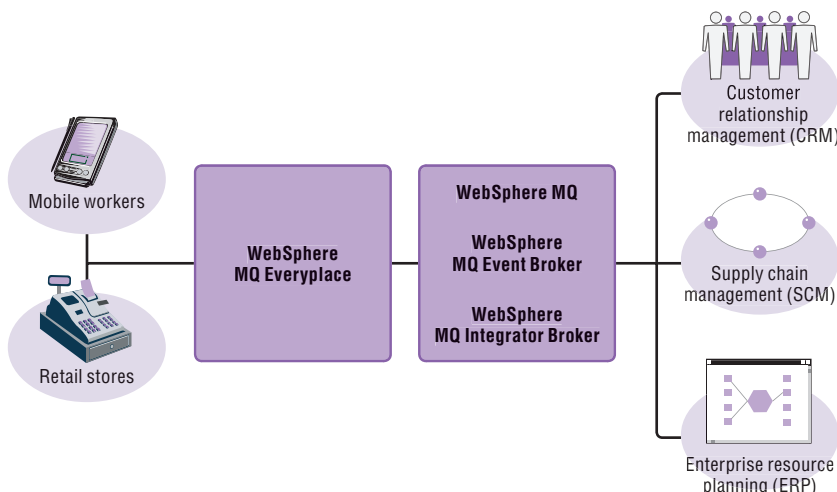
Mobile workers

Retail stores

WebSphere MQ Everyplace

WebSphere MQ

WebSphere MQ Event Broker

WebSphere MQ Integrator Broker

Customer relationship management (CRM)

Supply chain management (SCM)

Enterprise resource planning (ERP)